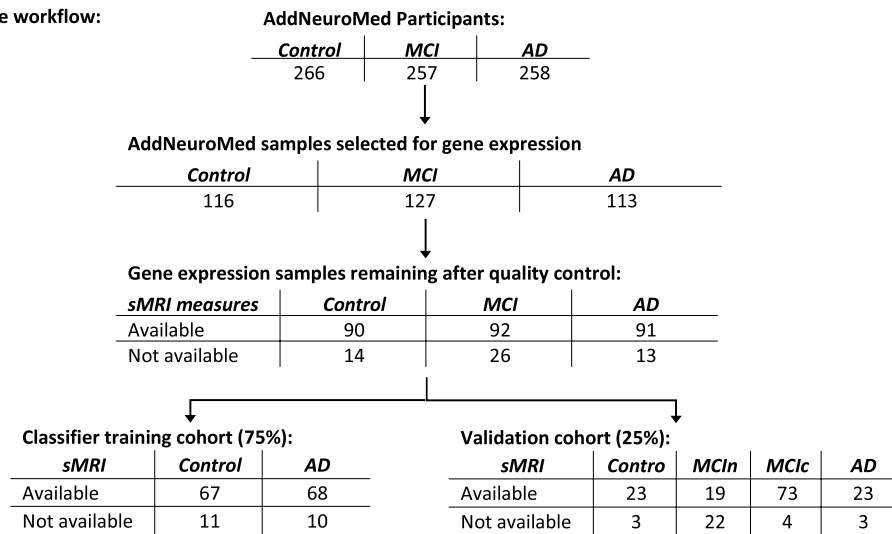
e workflow:

AddNeuroMed Participants:

| *Control* | *MCI* | *AD* |
|---|---|---|
| 266 | 257 | 258 |

AddNeuroMed samples selected for gene expression

| *Control* | *MCI* | *AD* |
|---|---|---|
| 116 | 127 | 113 |

Gene expression samples remaining after quality control:

| *sMRI measures* | *Control* | *MCI* | *AD* |
|---|---|---|---|
| Available | 90 | 92 | 91 |
| Not available | 14 | 26 | 13 |

Classifier training cohort (75%):

| *sMRI* | *Control* | *AD* |
|---|---|---|
| Available | 67 | 68 |
| Not available | 11 | 10 |

Validation cohort (25%):

| *sMRI* | *Contro* | *MCIn* | *MCIc* | *AD* |
|---|---|---|---|---|
| Available | 23 | 19 | 73 | 23 |
| Not available | 3 | 22 | 4 | 3 |